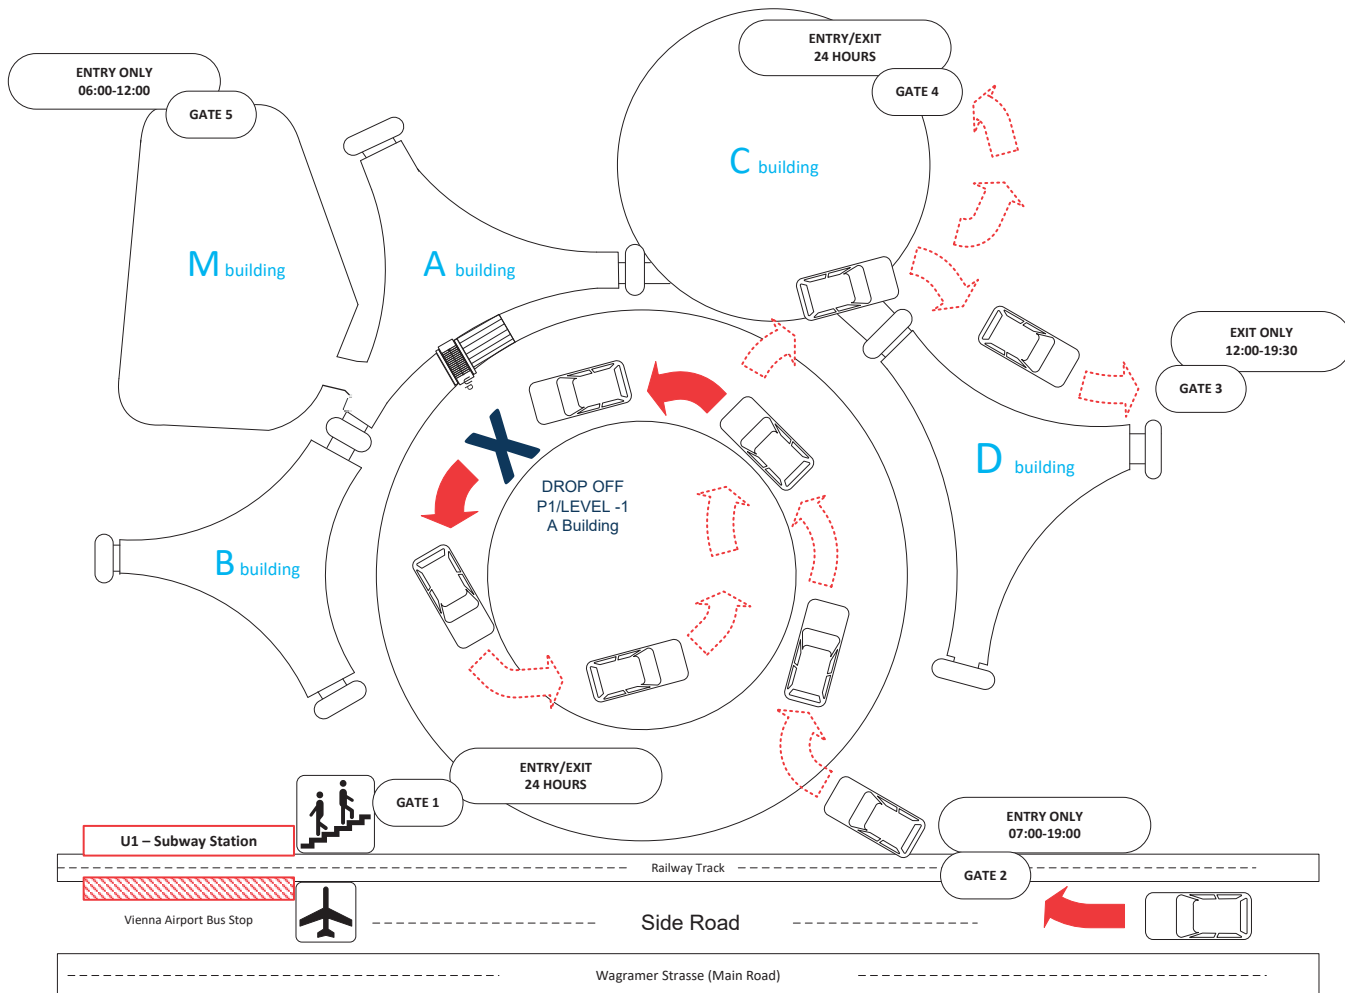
ENTRY ONLY
06:00-12:00

GATE 5

ENTRY/EXIT
24 HOURS

GATE 4

C building

M building

A building

EXIT ONLY
12:00-19:30

GATE 3

D building

DROP OFF
P1/LEVEL -1
A Building

B building

ENTRY/EXIT
24 HOURS

GATE 1

ENTRY ONLY
07:00-19:00

U1 – Subway Station

Railway Track

GATE 2

Vienna Airport Bus Stop

Side Road

Wagramer Strasse (Main Road)